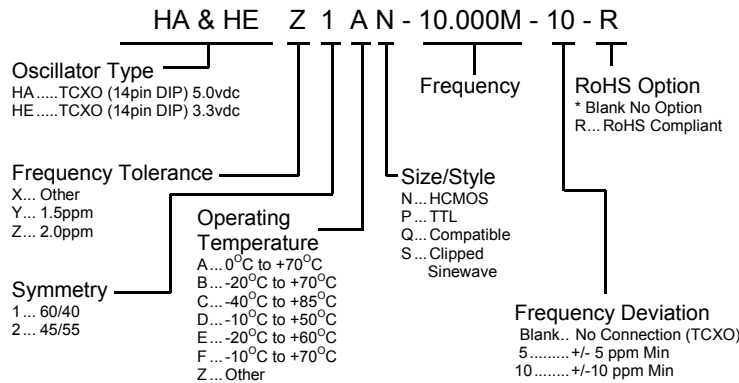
HA & HE Z 1 A N - 10.000M - 10 - R

Oscillator Type
HA .....TCXO (14pin DIP) 5.0vdc
HE .....TCXO (14pin DIP) 3.3vdc

Frequency

RoHS Option
* Blank No Option
R... RoHS Compliant

Frequency Tolerance
X... Other
Y... 1.5ppm
Z... 2.0ppm

Size/Style
N... HCMOS
P... TTL
Q... Compatible
S... Clipped Sinewave

Operating Temperature
A... $0^{O}C$ to $+70^{O}C$
B... $-20^{O}C$ to $+70^{O}C$
C... $-40^{O}C$ to $+85^{O}C$
D... $-10^{O}C$ to $+50^{O}C$
E... $-20^{O}C$ to $+60^{O}C$
F... $-10^{O}C$ to $+70^{O}C$
Z... Other

Symmetry
1 ... 60/40
2 ... 45/55

Frequency Deviation
Blank.. No Connection (TCXO)
5.........+/- 5 ppm Min
10........+/-10 ppm Min